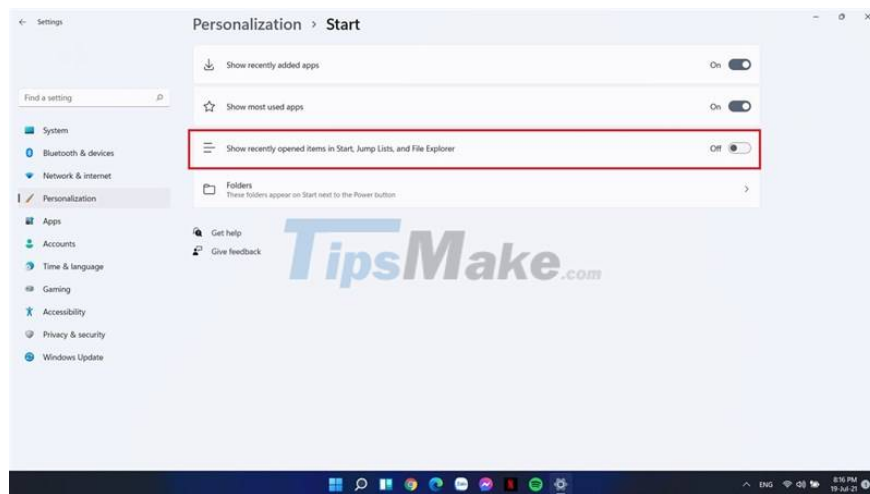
Settings

Personalization > Start

Find a setting

System
Bluetooth & devices
Network & internet
Personalization
Apps
Accounts
Time & language
Gaming
Accessibility
Privacy & security
Windows Update

Show recently added apps
On

Show most used apps
On

Show recently opened items in Start, Jump Lists, and File Explorer
Off

Folders
These folders appear on Start next to the Power button

Get help
Give feedback

TipsMake.com

ENG
8:16 PM
19-Jul-21